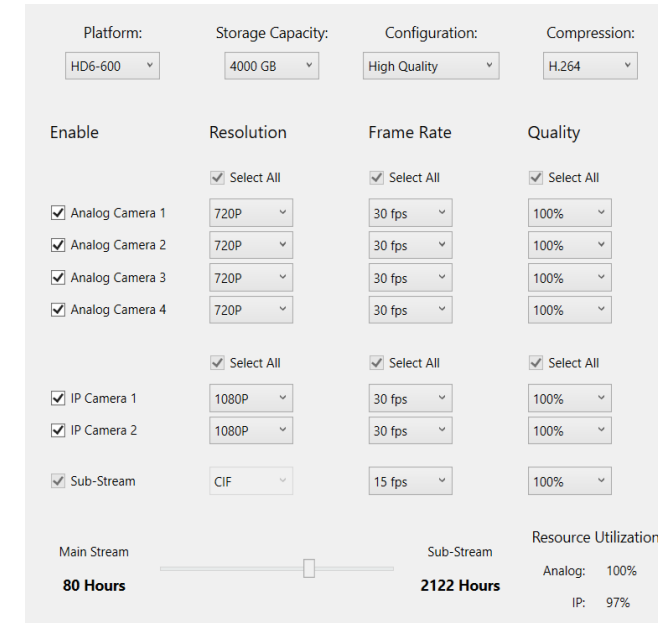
Platform: HD6-600
Storage Capacity: 4000 GB
Configuration: High Quality
Compression: H.264

| Enable | Resolution | Frame Rate | Quality |
|---|---|---|---|
| | Select All | Select All | Select All |
| Analog Camera 1 | 720P | 30 fps | 100% |
| Analog Camera 2 | 720P | 30 fps | 100% |
| Analog Camera 3 | 720P | 30 fps | 100% |
| Analog Camera 4 | 720P | 30 fps | 100% |
| | Select All | Select All | Select All |
| IP Camera 1 | 1080P | 30 fps | 100% |
| IP Camera 2 | 1080P | 30 fps | 100% |
| Sub-Stream | CIF | 15 fps | 100% |

Main Stream
80 Hours

Sub-Stream
2122 Hours

Resource Utilization
Analog: 100%
IP: 97%